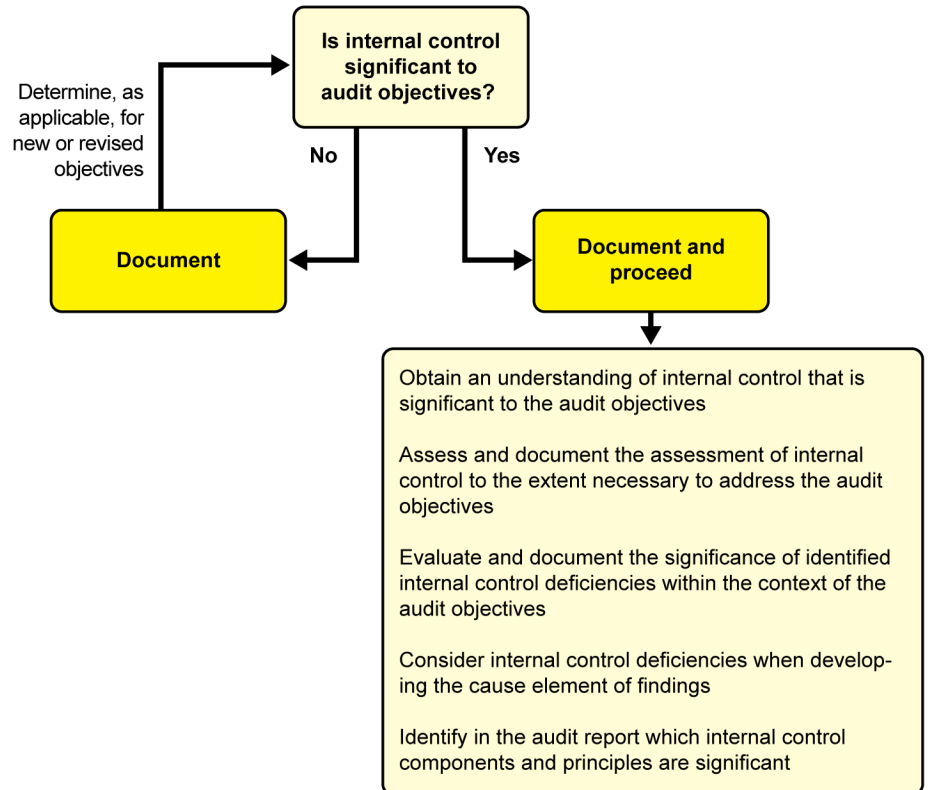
Is internal control significant to audit objectives?

Determine, as applicable, for new or revised objectives

No

Yes

Document

Document and proceed

Obtain an understanding of internal control that is significant to the audit objectives

Assess and document the assessment of internal control to the extent necessary to address the audit objectives

Evaluate and document the significance of identified internal control deficiencies within the context of the audit objectives

Consider internal control deficiencies when developing the cause element of findings

Identify in the audit report which internal control components and principles are significant